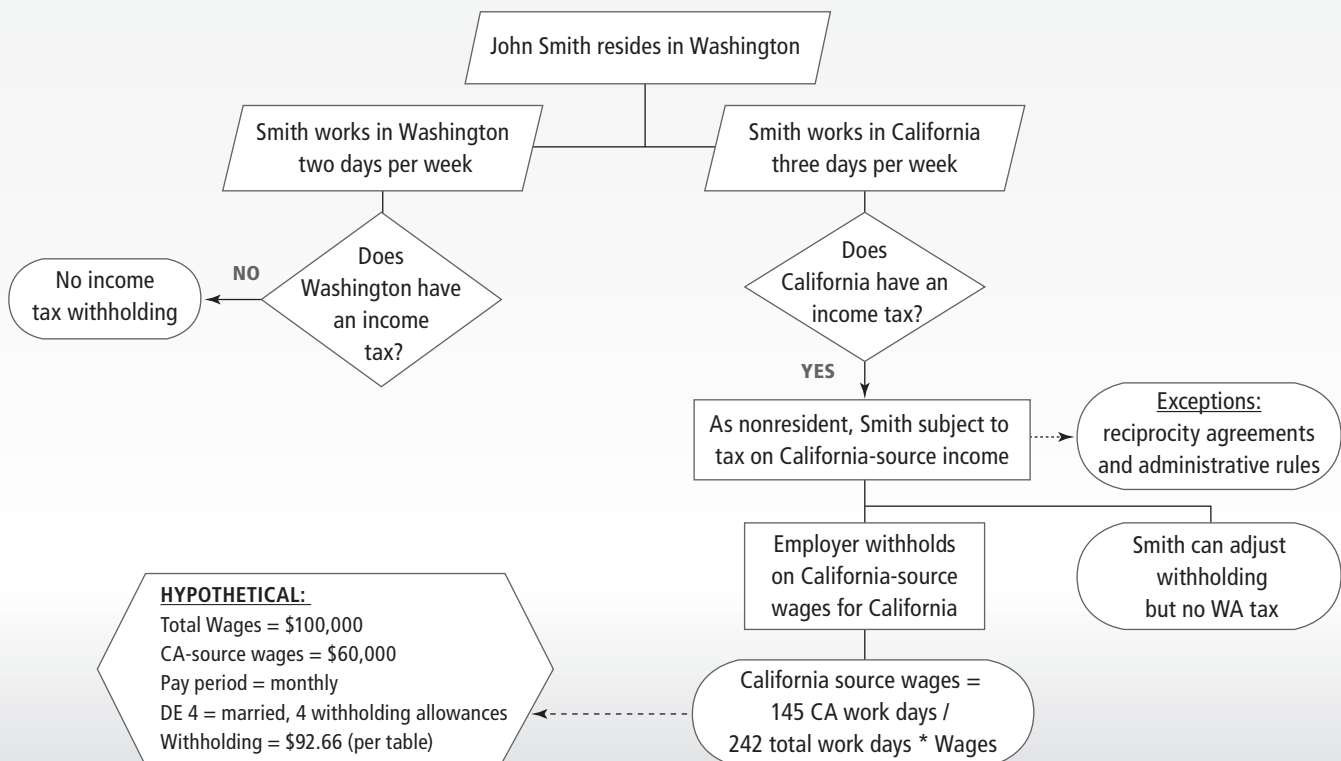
John Smith resides in Washington

Smith works in Washington two days per week

Smith works in California three days per week

Does Washington have an income tax?

NO

No income tax withholding

Does California have an income tax?

YES

As nonresident, Smith subject to tax on California-source income

Exceptions:
reciprocity agreements and administrative rules

Employer withholds on California-source wages for California

Smith can adjust withholding but no WA tax

California source wages = 145 CA work days / 242 total work days * Wages

HYPOTHETICAL:
Total Wages = \$100,000
CA-source wages = \$60,000
Pay period = monthly
DE 4 = married, 4 withholding allowances
Withholding = \$92.66 (per table)